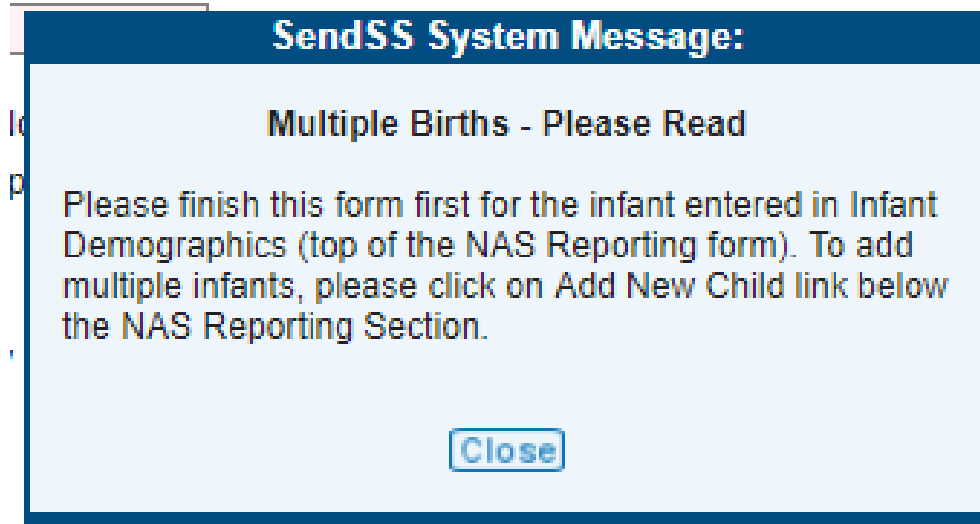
SendSS System Message:

Multiple Births - Please Read

Please finish this form first for the infant entered in Infant Demographics (top of the NAS Reporting form). To add multiple infants, please click on Add New Child link below the NAS Reporting Section.

Close